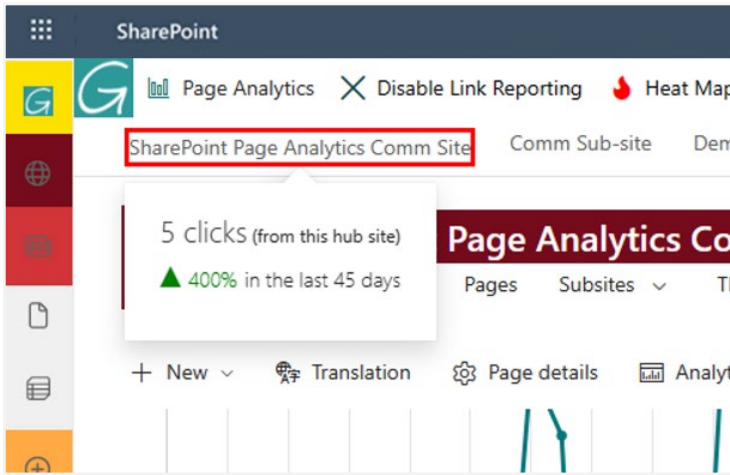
SharePoint

Page Analytics Disable Link Reporting Heat Map

SharePoint Page Analytics Comm Site Comm Sub-site Dem

5 clicks (from this hub site)
▲ 400% in the last 45 days

Page Analytics Co

Pages Subsites ⌵ T

+ New ⌵ Translation Page details Analyt